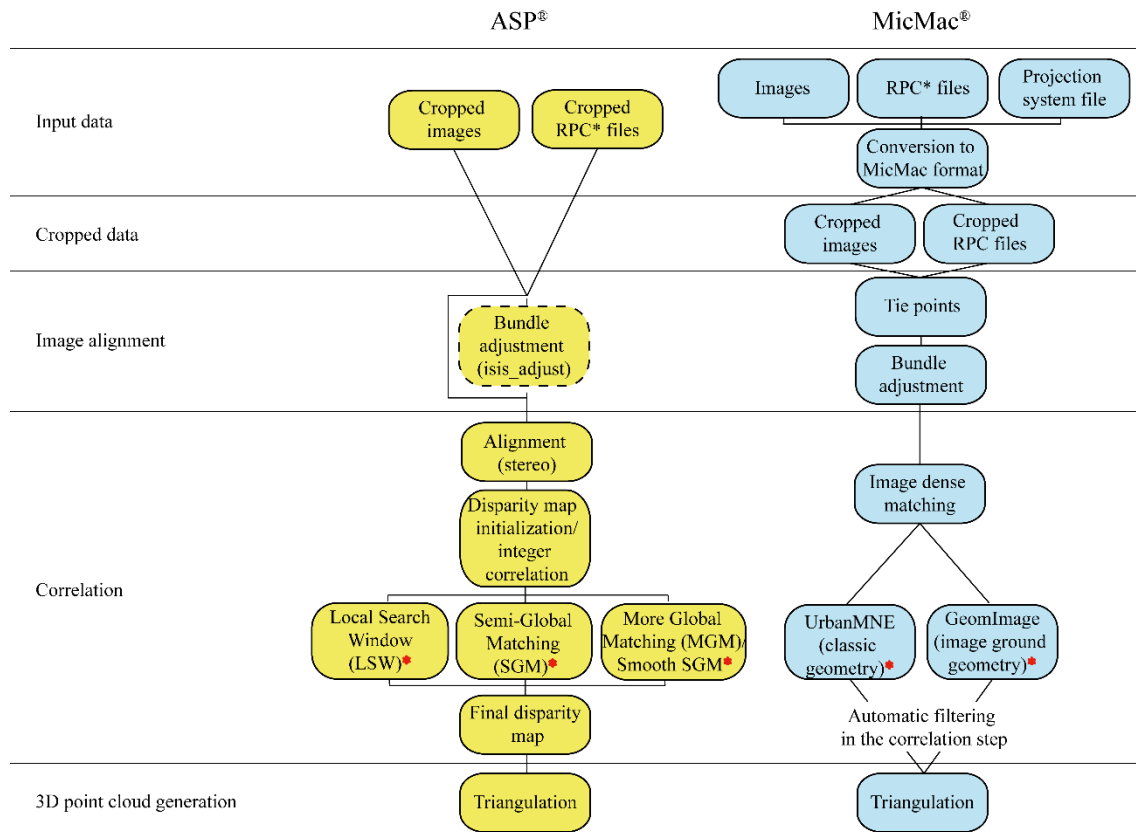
ASP®

MicMac®

Input data

Cropped images

Cropped RPC* files

Images

RPC* files

Projection system file

Conversion to MicMac format

Cropped data

Cropped images

Cropped RPC files

Image alignment

Bundle adjustment (isis_adjust)

Tie points

Bundle adjustment

Correlation

Alignment (stereo)

Disparity map initialization/ integer correlation

Local Search Window (LSW)*

Semi-Global Matching (SGM)*

More Global Matching (MGM)/ Smooth SGM*

Final disparity map

Image dense matching

UrbanMNE (classic geometry)*

GeomImage (image ground geometry)*

Automatic filtering in the correlation step

3D point cloud generation

Triangulation

Triangulation